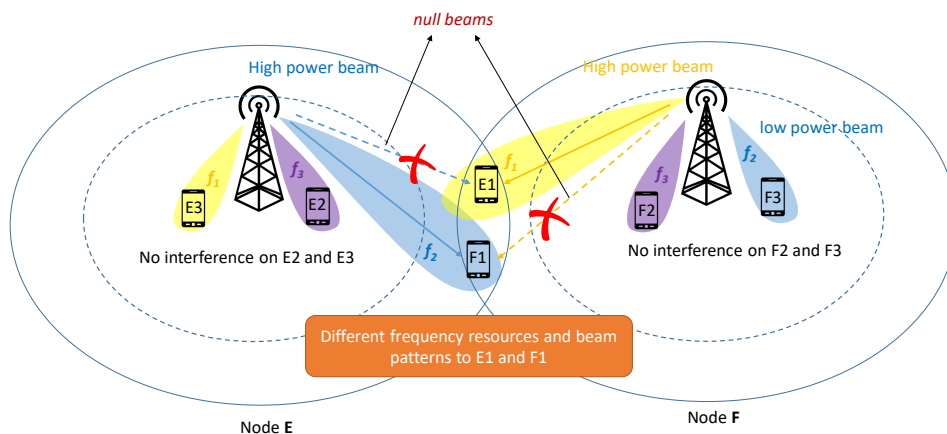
null beams

High power beam

High power beam

low power beam

$f_1$

$f_3$

E3

E2

$f_1$

E1

$f_2$

$f_3$

F2

F3

$f_2$

F1

No interference on E2 and E3

No interference on F2 and F3

Different frequency resources and beam patterns to E1 and F1

Node **E**

Node **F**